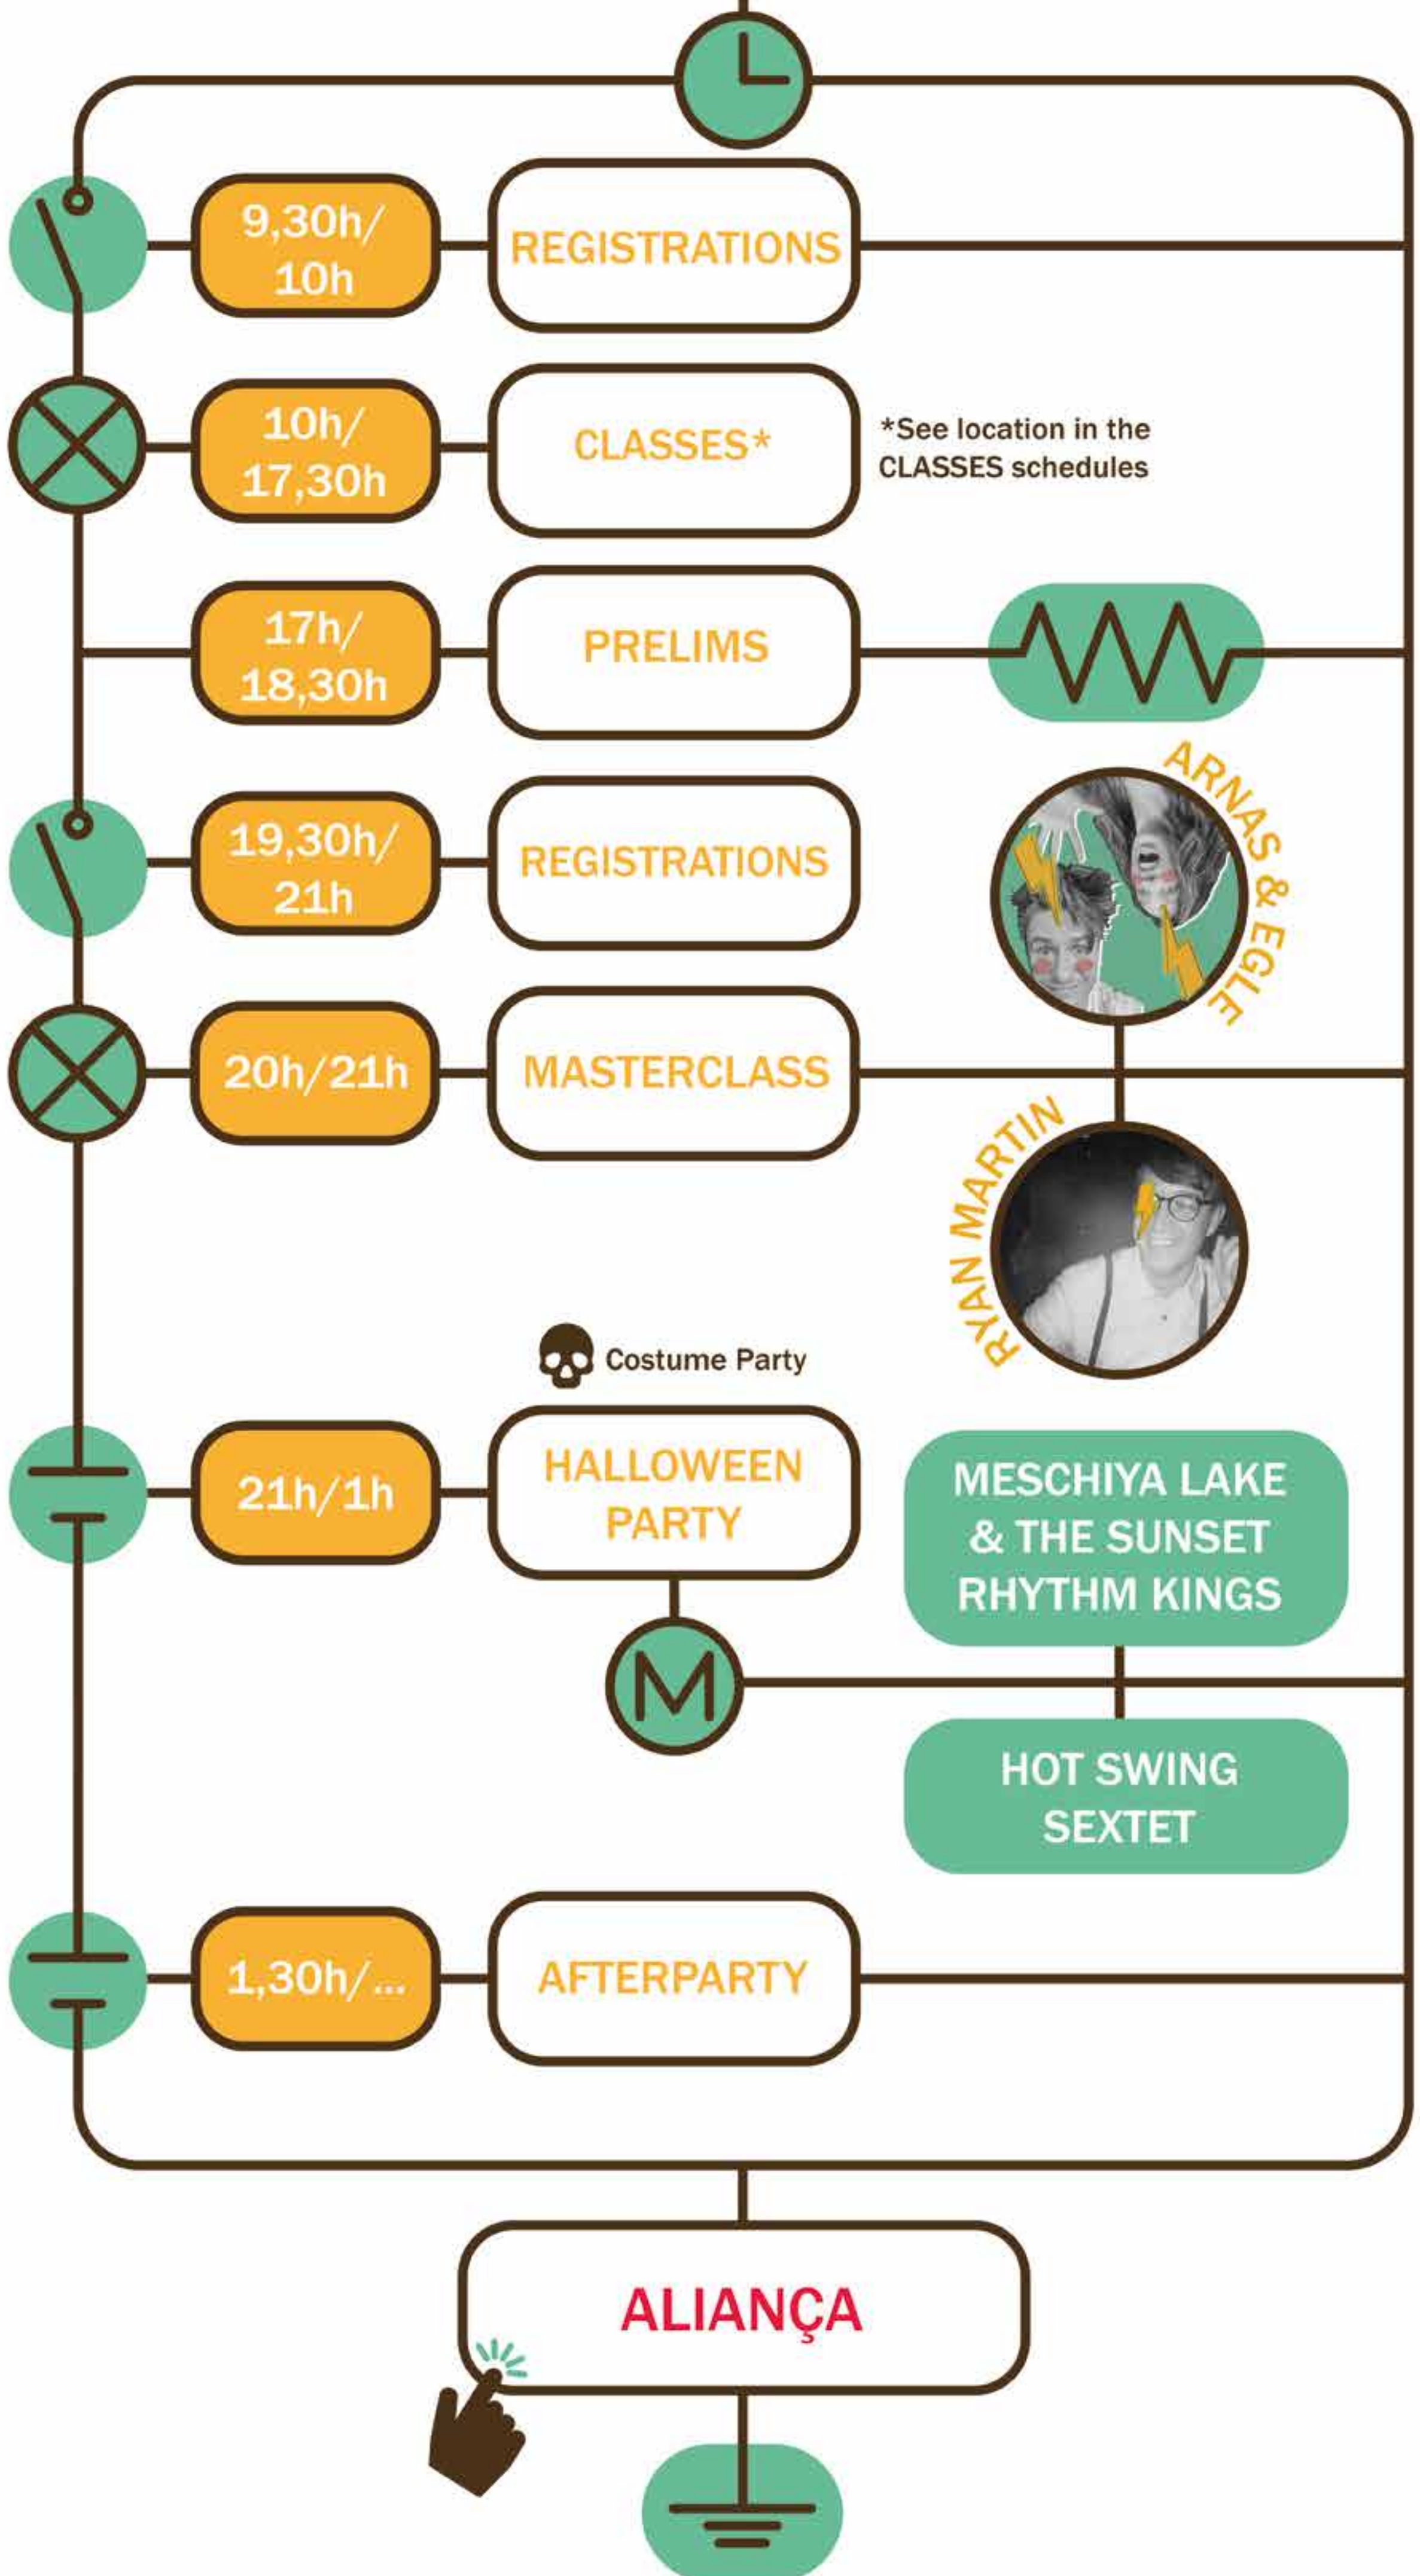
9,30h/ 10h

REGISTRATIONS

10h/ 17,30h

CLASSES*

*See location in the CLASSES schedules

17h/ 18,30h

PRELIMS

ARNAS & EGLE

19,30h/ 21h

REGISTRATIONS

20h/21h

MASTERCLASS

RYAN MARTIN

Costume Party

21h/1h

HALLOWEEN PARTY

MESCHIYA LAKE & THE SUNSET RHYTHM KINGS

HOT SWING SEXTET

1,30h/...

AFTERPARTY

ALIANÇA